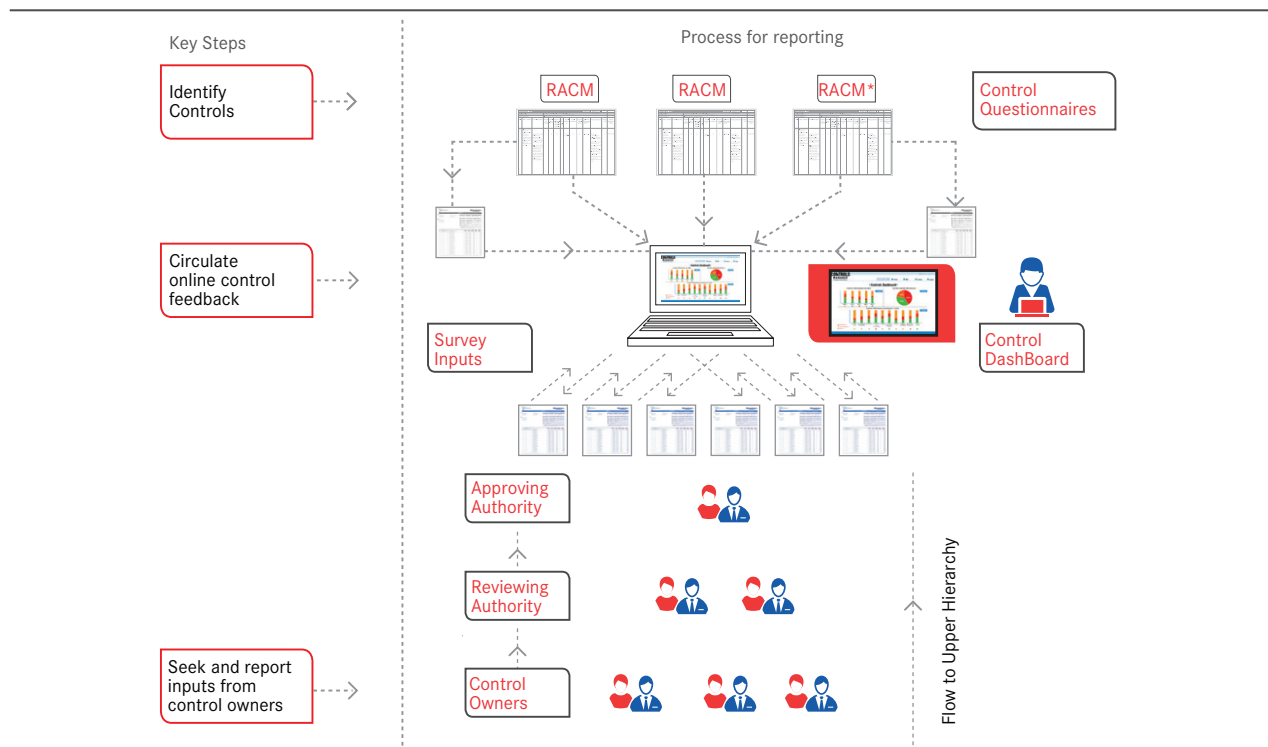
Key Steps

Identify Controls

Circulate online control feedback

Seek and report inputs from control owners

Process for reporting

RACM

RACM

RACM*

Control Questionnaires

Survey Inputs

Control DashBoard

Approving Authority

Reviewing Authority

Control Owners

Flow to Upper Hierarchy